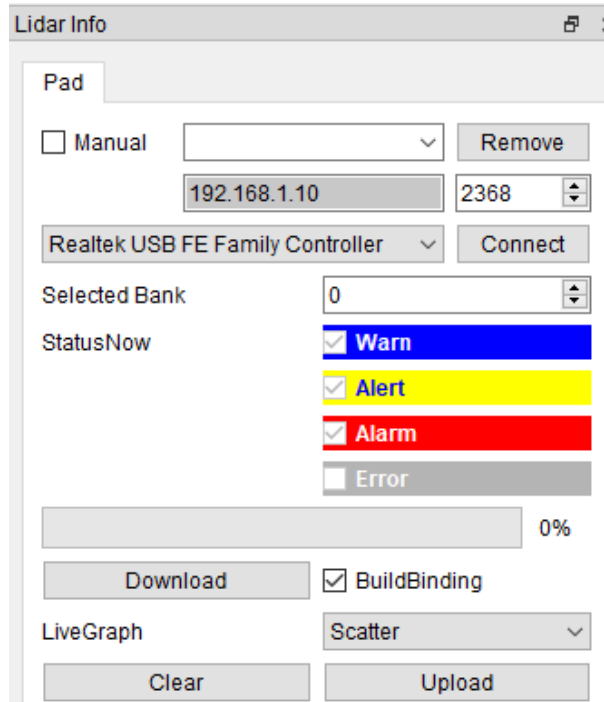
Lidar Info

Pad

Manual

Remove

192.168.1.10

2368

Realtek USB FE Family Controller

Connect

Selected Bank

0

StatusNow

Warn

Alert

Alarm

Error

0%

Download

BuildBinding

LiveGraph

Scatter

Clear

Upload